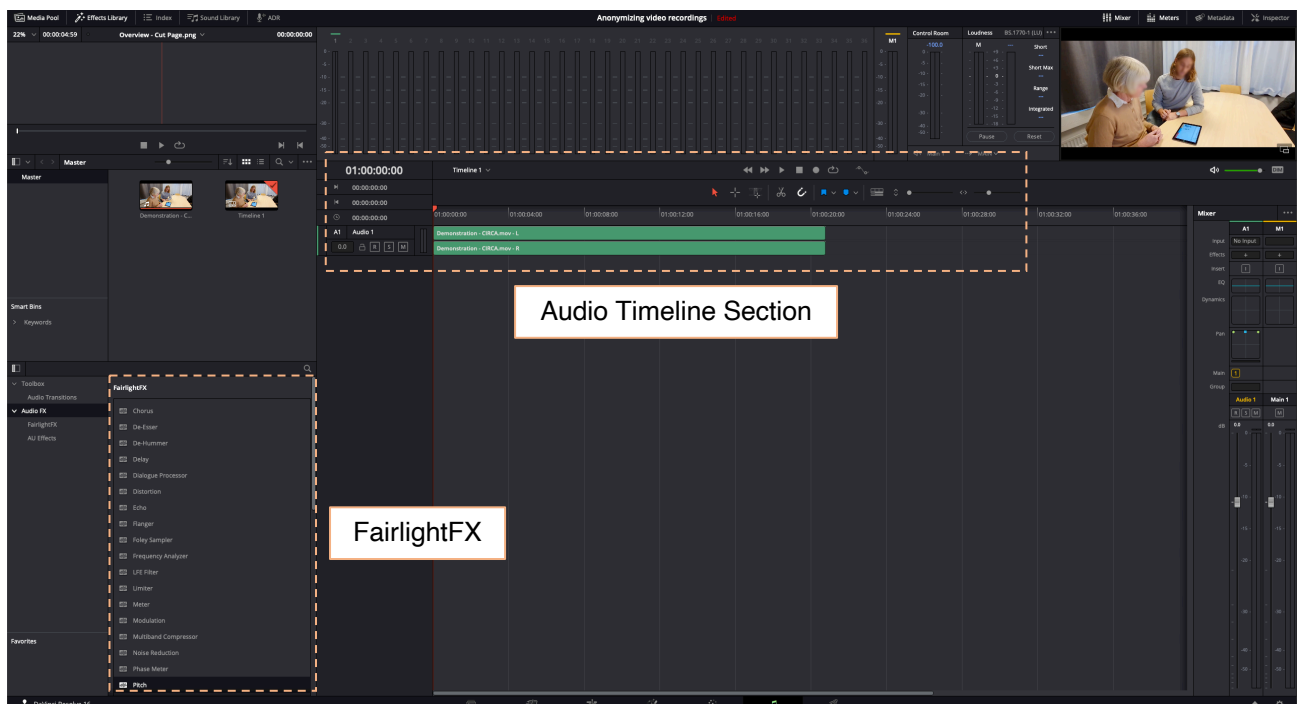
Media Pool Effects Library Index Sound Library ADR

Anonymizing video recordings Edited

Mixer Meters Metadata Inspector

22% 00:00:04:59 Overview - Cut Page.png 00:00:00:00

Control Room Loudness BS.1770-1 (LU)

M1

-100.0

M

Short

Short Max

Range

Integrated

Pause Reset

Master

Master

Demonstration - C... Timeline 1

01:00:00:00 Timeline 1

00:00:00:00
00:00:00:00
00:00:00:00

01:00:00:00 01:00:04:00 01:00:08:00 01:00:12:00 01:00:16:00 01:00:20:00 01:00:24:00 01:00:28:00 01:00:32:00 01:00:36:00

A1 Audio 1

0.0 R S M

Demonstration - CIRCA.mov - L

Demonstration - CIRCA.mov - R

Audio Timeline Section

Smart Bins

Keywords

Toolbox

Audio Transitions

Audio FX

FairlightFX

AU Effects

Favorites

FairlightFX

Chorus

De-Esser

De-Hummer

Delay

Dialogue Processor

Distortion

Echo

Flanger

Foley Sampler

Frequency Analyzer

LFE Filter

Limiter

Meter

Modulation

Multiband Compressor

Noise Reduction

Phase Meter

Pitch

FairlightFX

Mixer

A1 M1

Input No Input

Effects

Insert

EQ

Dynamics

Pan

Main 1

Group

Audio 1 Main 1

R S M M

dB 0.0 0.0

DaVinci Resolve 16